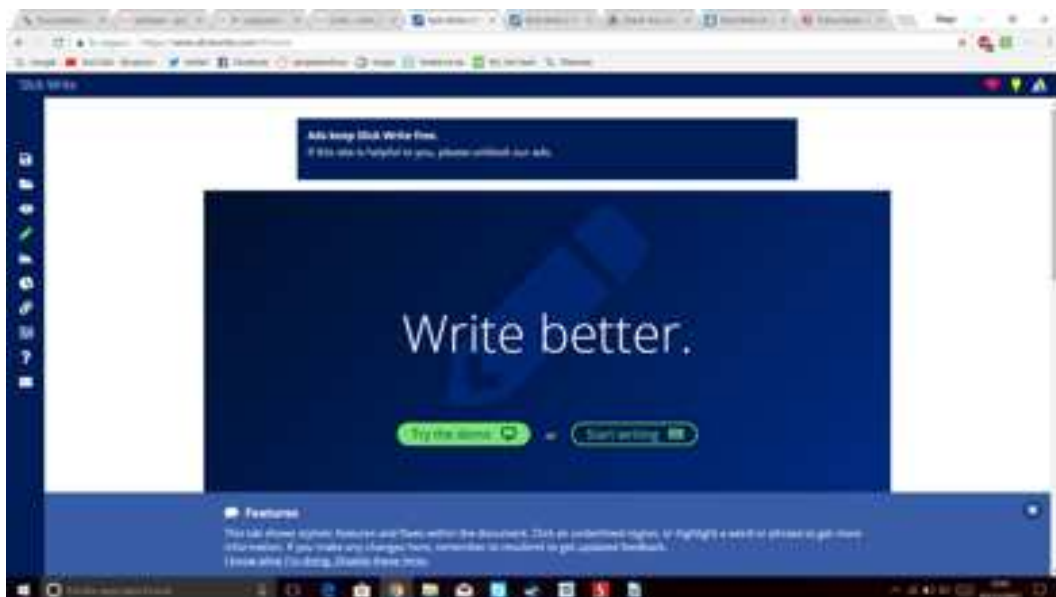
Slick Write

Ads keep Slick Write free.
If this site is helpful to you, please unblock our ads.

Write better.

Try the demo  or  Start writing

Features
This tab shows stylistic features and flaws within the document. Click on underlined regions, or highlight a word or phrase to get more information. If you make any changes here, remember to resubmit to get updated feedback.
I know what I'm doing. Disable these hints.